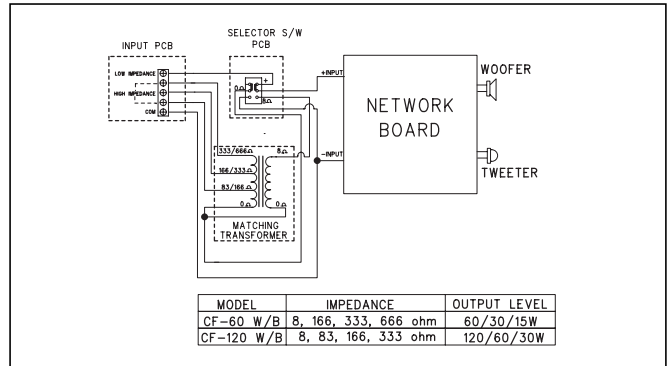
INPUT PCB

SELECTOR S/W PCB

LOW IMPEDANCE

HIGH IMPEDANCE

COM

0Ω

+

8Ω

+INPUT

-INPUT

NETWORK BOARD

WOOFER

TWEETER

333/666Ω

8Ω

166/333Ω

83/166Ω

0Ω

0Ω

MATCHING TRANSFORMER

| MODEL | IMPEDANCE | OUTPUT LEVEL |
|---|---|---|
| CF-60 W/B | 8, 166, 333, 666 ohm | 60/30/15W |
| CF-120 W/B | 8, 83, 166, 333 ohm | 120/60/30W |